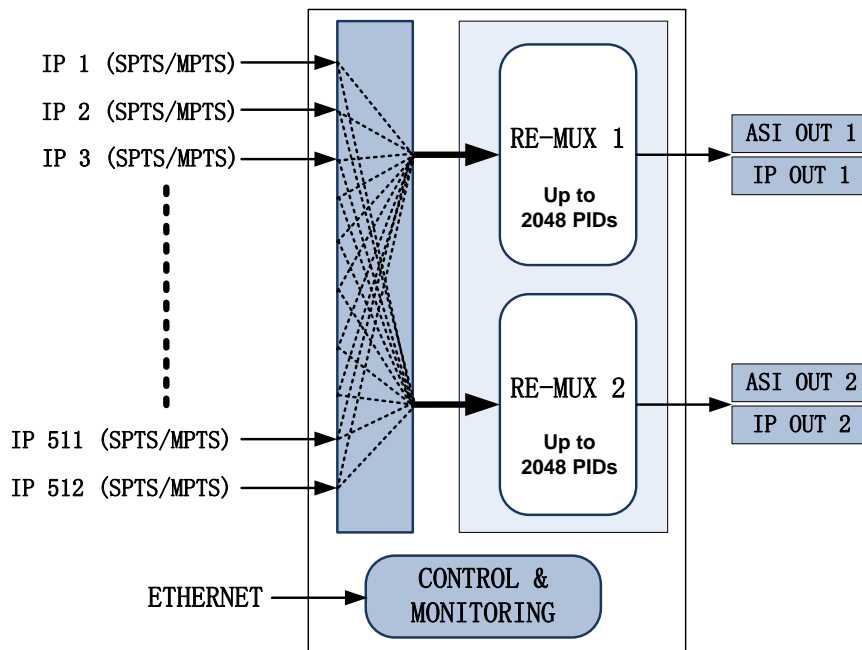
IP 1 (SPTS/MPTS)

IP 2 (SPTS/MPTS)

IP 3 (SPTS/MPTS)

IP 511 (SPTS/MPTS)

IP 512 (SPTS/MPTS)

RE-MUX 1

Up to 2048 PIDs

RE-MUX 2

Up to 2048 PIDs

ASI OUT 1

IP OUT 1

ASI OUT 2

IP OUT 2

ETHERNET

CONTROL & MONITORING